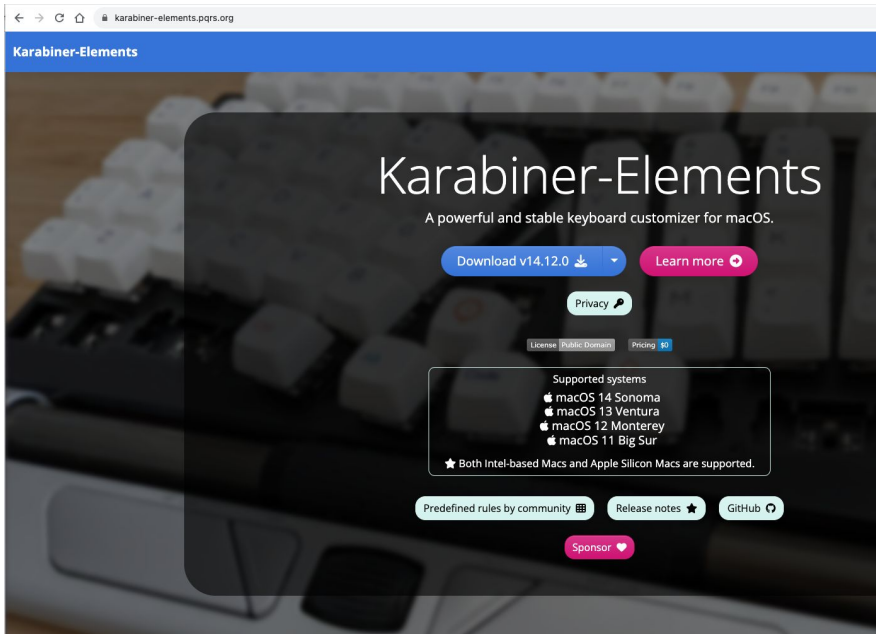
karabiner-elements.pqrs.org

Karabiner-Elements

Karabiner-Elements

A powerful and stable keyboard customizer for macOS.

Download v14.12.0

Learn more

Privacy

License Public Domain

Pricing $0

Supported systems
macOS 14 Sonoma
macOS 13 Ventura
macOS 12 Monterey
macOS 11 Big Sur

Both Intel-based Macs and Apple Silicon Macs are supported.

Predefined rules by community

Release notes

GitHub

Sponsor